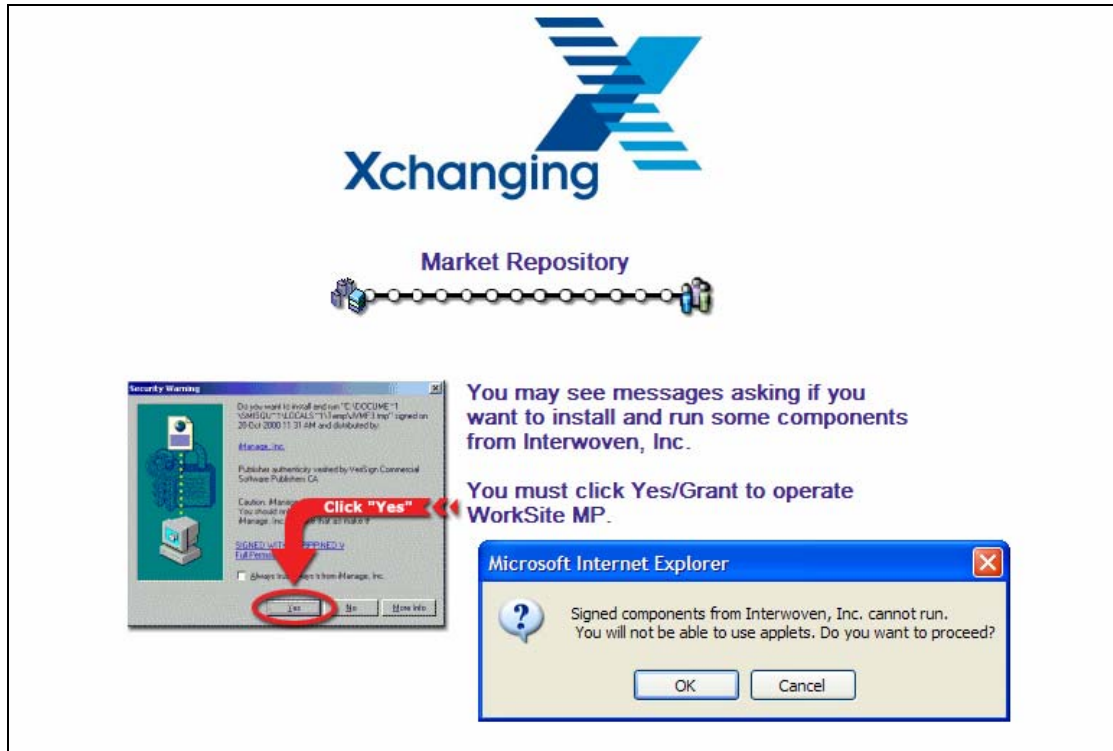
Xchanging

Market Repository

Security Warning

Do you want to install and run "C:\DOCUME~1\SMISQU~1\LOCALS~1\Temp\MP3.tmp" signed on 20 Oct 2000 11:31 AM and distributed by:

iManage, Inc.

Publisher authenticity verified by VeriSign Commercial Software Publishers CA

Caution: iManage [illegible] You should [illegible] iManage, Inc. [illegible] that all make it

SIGNED WIT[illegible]PPINED V
Full Permis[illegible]

Always tru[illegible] from iManage, Inc.

Yes No More Info

Click "Yes"

You may see messages asking if you want to install and run some components from Interwoven, Inc.

You must click Yes/Grant to operate WorkSite MP.

Microsoft Internet Explorer

Signed components from Interwoven, Inc. cannot run. You will not be able to use applets. Do you want to proceed?

OK Cancel